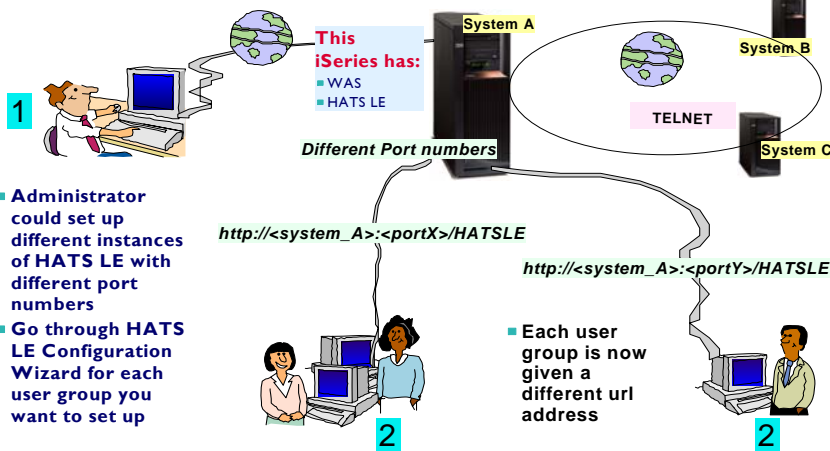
1

This iSeries has:
WAS
HATS LE

System A

System B

TELNET

System C

Different Port numbers

Administrator could set up different instances of HATS LE with different port numbers

Go through HATS LE Configuration Wizard for each user group you want to set up

http://<system_A>:<portX>/HATSLE

http://<system_A>:<portY>/HATSLE

Each user group is now given a different url address

2

2